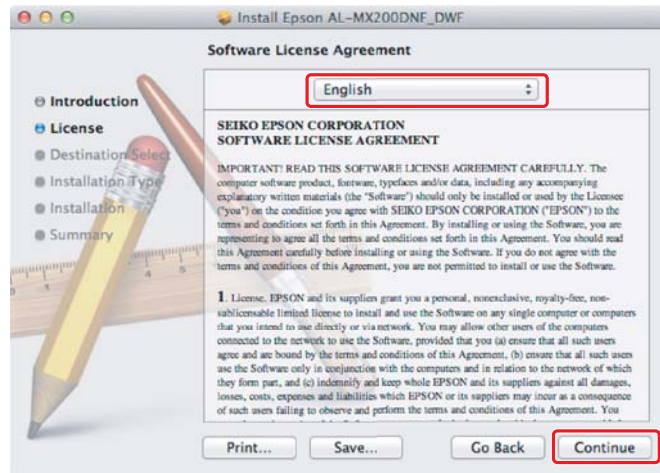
Install Epson AL-MX200DNF_DWF

Software License Agreement

Introduction
License
Destination Select
Installation Type
Installation
Summary

English

SEIKO EPSON CORPORATION
SOFTWARE LICENSE AGREEMENT

IMPORTANT! READ THIS SOFTWARE LICENSE AGREEMENT CAREFULLY. The computer software product, fontware, typefaces and/or data, including any accompanying explanatory written materials (the "Software") should only be installed or used by the Licensee ("you") on the condition you agree with SEIKO EPSON CORPORATION ("EPSON") to the terms and conditions set forth in this Agreement. By installing or using the Software, you are representing to agree all the terms and conditions set forth in this Agreement. You should read this Agreement carefully before installing or using the Software. If you do not agree with the terms and conditions of this Agreement, you are not permitted to install or use the Software.

1. License. EPSON and its suppliers grant you a personal, nonexclusive, royalty-free, non-sublicensable limited license to install and use the Software on any single computer or computers that you intend to use directly or via network. You may allow other users of the computers connected to the network to use the Software, provided that you (a) ensure that all such users agree and are bound by the terms and conditions of this Agreement, (b) ensure that all such users use the Software only in conjunction with the computers and in relation to the network of which they form part, and (c) indemnify and keep whole EPSON and its suppliers against all damages, losses, costs, expenses and liabilities which EPSON or its suppliers may incur as a consequence of such users failing to observe and perform the terms and conditions of this Agreement. You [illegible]

Print... Save... Go Back Continue